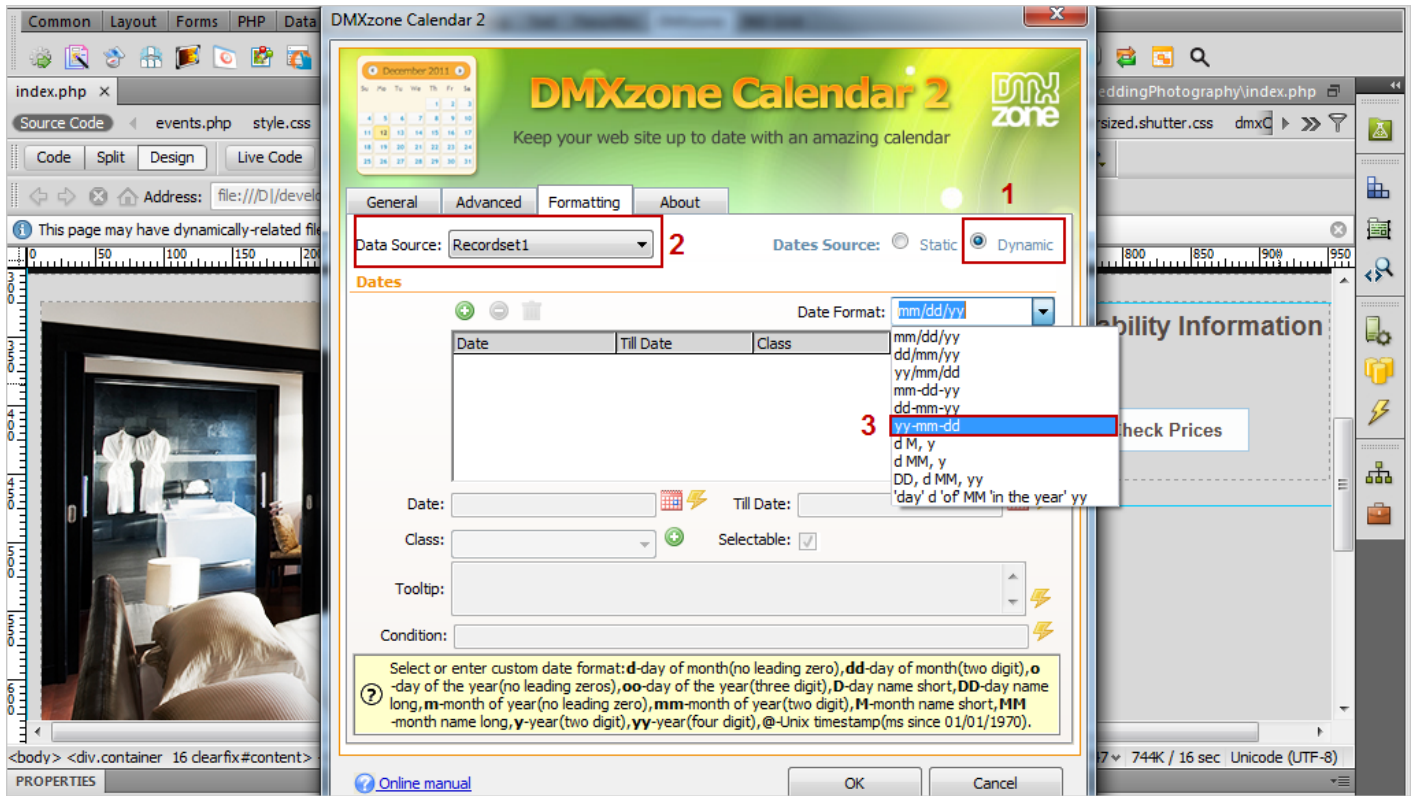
Common Layout Forms PHP Data

DMXzone Calendar 2

December 2011

DMXzone Calendar 2

Keep your web site up to date with an amazing calendar

index.php

Source Code events.php style.css

Code Split Design Live Code

Address: file:///D|/devel

This page may have dynamically-related fil

eddingPhotography\index.php

rsized.shutter.css dmxC

General Advanced Formatting About

1

Data Source: Recordset1 2

Dates Source: Static Dynamic

Dates

Date Format: mm/dd/yy

| Date | Till Date | Class |
|---|---|---|

mm/dd/yy
dd/mm/yy
yy/mm/dd
mm-dd-yy
dd-mm-yy
3 yy-mm-dd
d M, y
d MM, y
DD, d MM, yy
'day' d 'of' MM 'in the year' yy

ability Information

heck Prices

Date: Till Date:

Class: Selectable:

Tooltip:

Condition:

Select or enter custom date format:**d**-day of month(no leading zero),**dd**-day of month(two digit),**o**-day of the year(no leading zeros),**oo**-day of the year(three digit),**D**-day name short,**DD**-day name long,**m**-month of year(no leading zero),**mm**-month of year(two digit),**M**-month name short,**MM**-month name long,**y**-year(two digit),**yy**-year(four digit),**@**-Unix timestamp(ms since 01/01/1970).

<body> <div.container 16 clearfix#content>

744K / 16 sec Unicode (UTF-8)

PROPERTIES

Online manual

OK Cancel